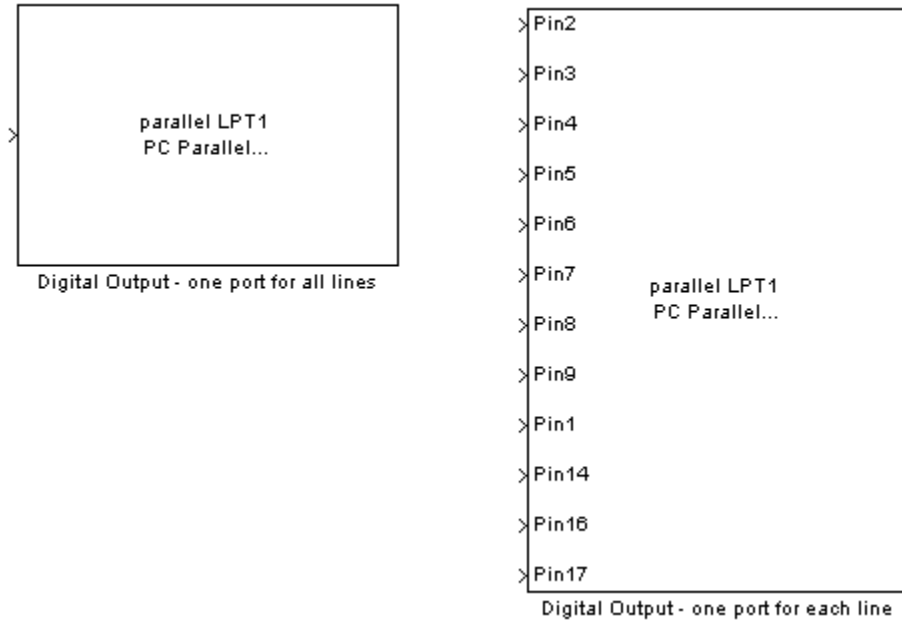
parallel LPT1
PC Parallel...

Digital Output - one port for all lines

Pin2
Pin3
Pin4
Pin5
Pin6
Pin7
Pin8
Pin9
Pin1
Pin14
Pin16
Pin17

parallel LPT1
PC Parallel...

Digital Output - one port for each line